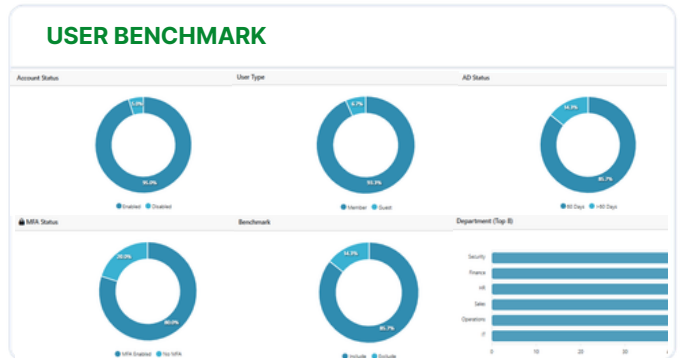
USER BENCHMARK

Account Status

5.0%

95.0%

Enabled Disabled

User Type

6.7%

93.3%

Member Guest

AD Status

14.3%

85.7%

60 Days >60 Days

MFA Status

20.0%

80.0%

MFA Enabled No MFA

Benchmark

14.3%

85.7%

Include Exclude

Department (Top 8)

Security

Finance

HR

Sales

Operations

IT

0 10 20 30